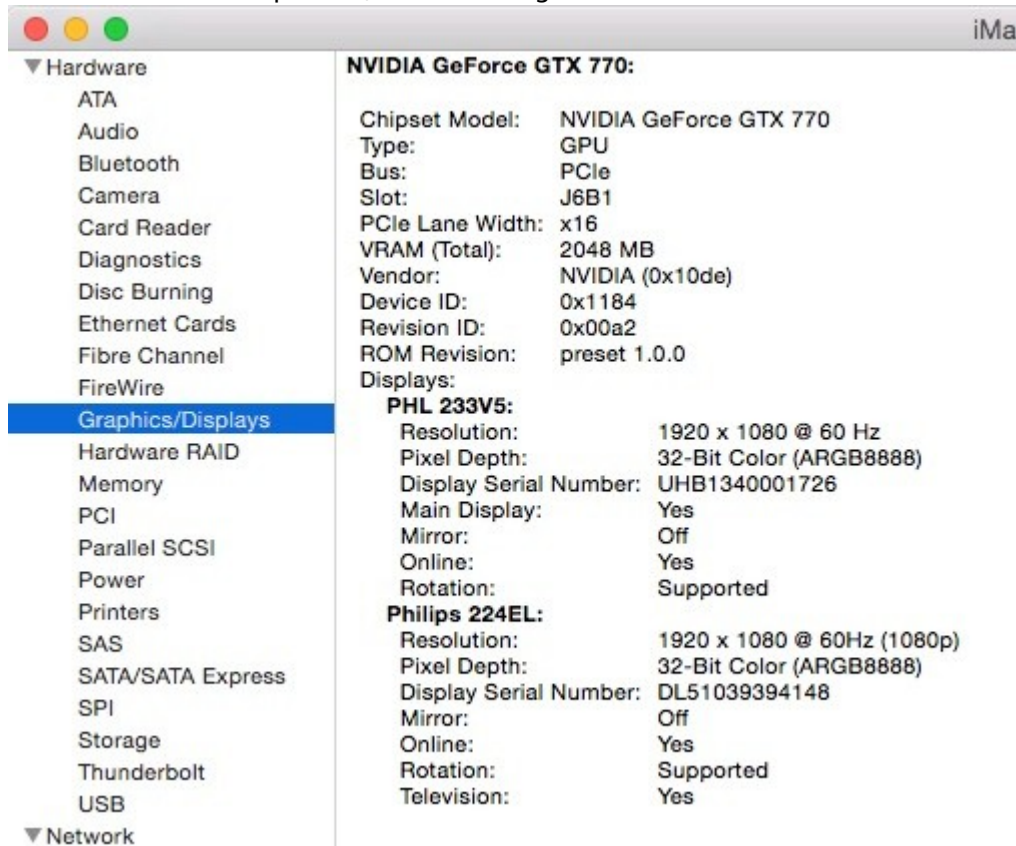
iMa

▼Hardware
ATA
Audio
Bluetooth
Camera
Card Reader
Diagnostics
Disc Burning
Ethernet Cards
Fibre Channel
FireWire
Graphics/Displays
Hardware RAID
Memory
PCI
Parallel SCSI
Power
Printers
SAS
SATA/SATA Express
SPI
Storage
Thunderbolt
USB
▼Network

NVIDIA GeForce GTX 770:

Chipset Model: NVIDIA GeForce GTX 770
Type: GPU
Bus: PCIe
Slot: J6B1
PCIe Lane Width: x16
VRAM (Total): 2048 MB
Vendor: NVIDIA (0x10de)
Device ID: 0x1184
Revision ID: 0x00a2
ROM Revision: preset 1.0.0
Displays:
PHL 233V5:
Resolution: 1920 x 1080 @ 60 Hz
Pixel Depth: 32-Bit Color (ARGB8888)
Display Serial Number: UHB1340001726
Main Display: Yes
Mirror: Off
Online: Yes
Rotation: Supported
Philips 224EL:
Resolution: 1920 x 1080 @ 60Hz (1080p)
Pixel Depth: 32-Bit Color (ARGB8888)
Display Serial Number: DL51039394148
Mirror: Off
Online: Yes
Rotation: Supported
Television: Yes